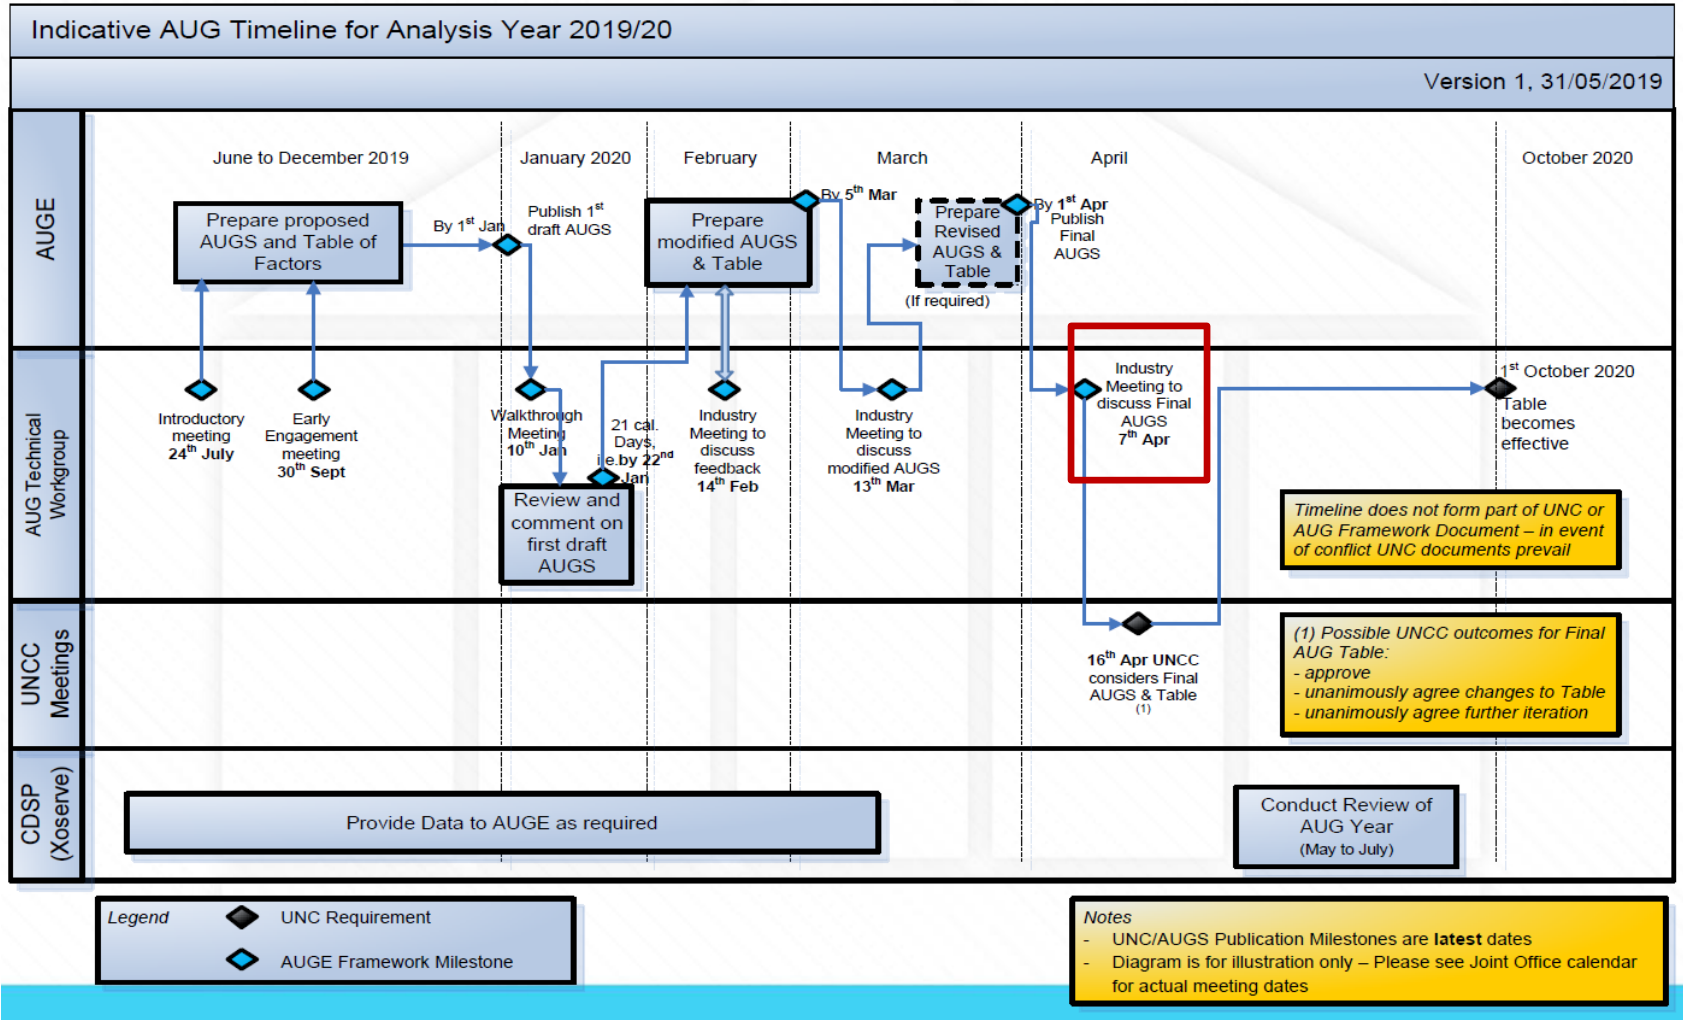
Indicative AUG Timeline for Analysis Year 2019/20

Version 1, 31/05/2019

AUGE

AUG Technical Workgroup

UNCC Meetings

CDSP (Xoserve)

June to December 2019

January 2020

February

March

April

October 2020

Prepare proposed AUGS and Table of Factors

By 1$^{st}$ Jan

Publish 1$^{st}$ draft AUGS

Prepare modified AUGS & Table

By 5$^{th}$ Mar

Prepare Revised AUGS & Table

(If required)

By 1$^{st}$ Apr Publish Final AUGS

Introductory meeting 24$^{th}$ July

Early Engagement meeting 30$^{th}$ Sept

Walkthrough Meeting 10$^{th}$ Jan

21 cal. Days, i.e.by 22$^{nd}$ Jan

Review and comment on first draft AUGS

Industry Meeting to discuss feedback 14$^{th}$ Feb

Industry Meeting to discuss modified AUGS 13$^{th}$ Mar

Industry Meeting to discuss Final AUGS 7$^{th}$ Apr

1$^{st}$ October 2020 Table becomes effective

Timeline does not form part of UNC or AUG Framework Document – in event of conflict UNC documents prevail

16$^{th}$ Apr UNCC considers Final AUGS & Table (1)

(1) Possible UNCC outcomes for Final AUG Table:
- approve
- unanimously agree changes to Table
- unanimously agree further iteration

Provide Data to AUGE as required

Conduct Review of AUG Year (May to July)

Legend
UNC Requirement
AUGE Framework Milestone

Notes
- UNC/AUGS Publication Milestones are **latest** dates
- Diagram is for illustration only – Please see Joint Office calendar for actual meeting dates